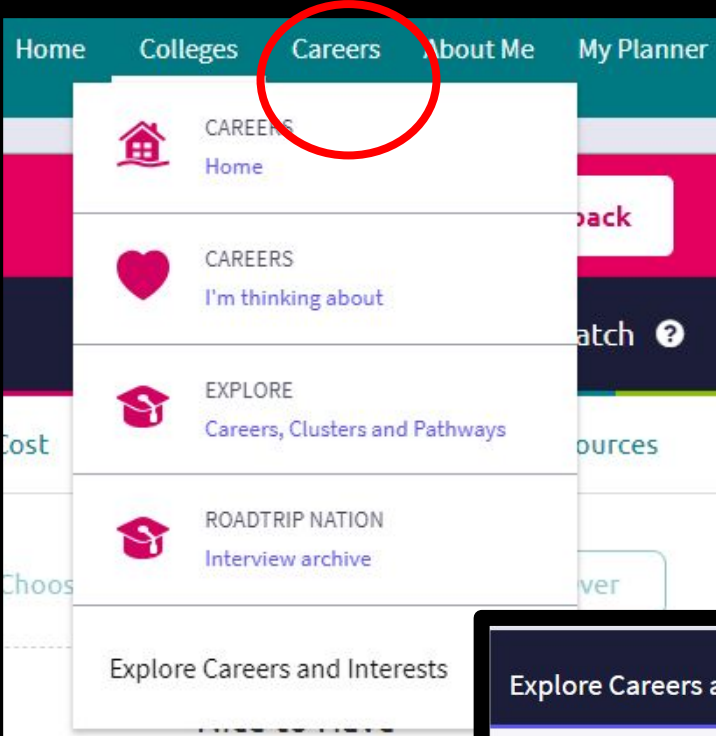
Home Colleges Careers About Me My Planner

CAREERS
Home

ack

CAREERS
I'm thinking about

atch

EXPLORE
Careers, Clusters and Pathways

Cost

ources

ROADTRIP NATION
Interview archive

Choos

ver

Explore Careers and Interests

Explore Careers a